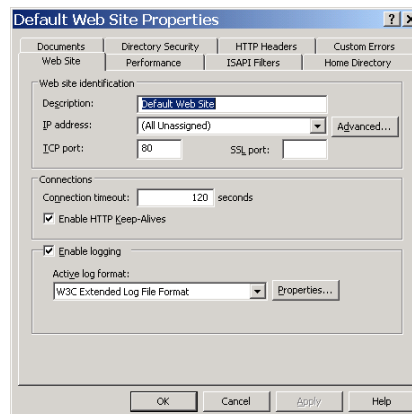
Default Web Site Properties

?| X

Documents | Directory Security | HTTP Headers | Custom Errors
Web Site | Performance | ISAPI Filters | Home Directory

Web site identification

Description: Default Web Site

IP address: (All Unassigned) Advanced...

TCP port: 80 SSL port:

Connections

Connection timeout: 120 seconds

Enable HTTP Keep-Alives

Enable logging

Active log format:

W3C Extended Log File Format Properties...

OK Cancel Apply Help